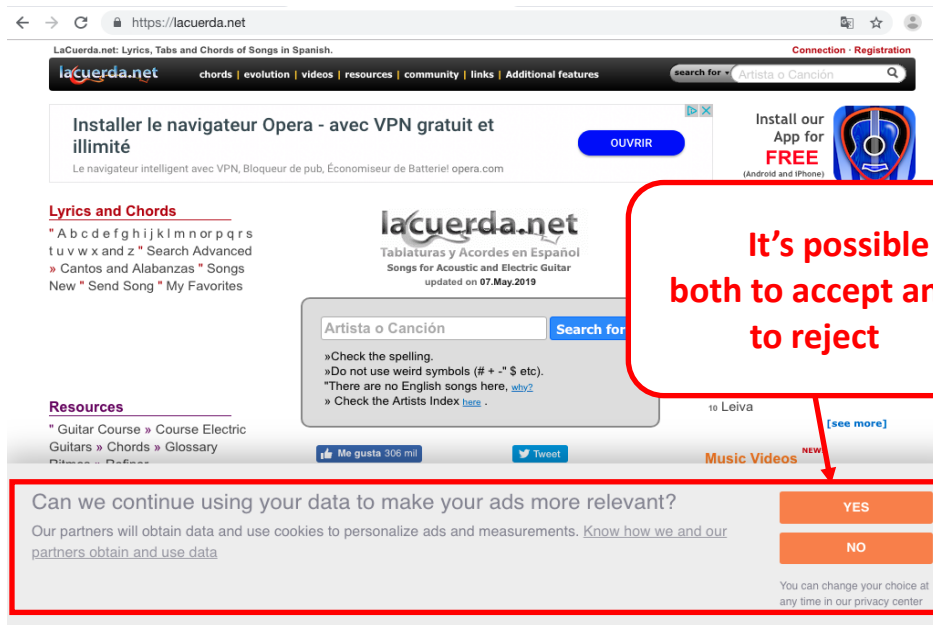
https://lacuerda.net

LaCuerda.net: Lyrics, Tabs and Chords of Songs in Spanish.

Connection · Registration

lacuerda.net chords | evolution | videos | resources | community | links | Additional features search for Artista o Canción

Installer le navigateur Opera - avec VPN gratuit et illimité

Le navigateur intelligent avec VPN, Bloqueur de pub, Économiseur de Batterie! opera.com

OUVRIR

Install our App for FREE (Android and iPhone)

Lyrics and Chords

" A b c d e f g h i j k l m n o r p q r s t u v w x and z " Search Advanced » Cantos and Alabanzas " Songs New " Send Song " My Favorites

lacuerda.net
Tablaturas y Acordes en Español
Songs for Acoustic and Electric Guitar
updated on 07.May.2019

It's possible both to accept and to reject

Artista o Canción Search for

»Check the spelling.
»Do not use weird symbols (# + -" $ etc).
"There are no English songs here, why?
» Check the Artists Index here .

10 Leiva

[see more]

Resources

" Guitar Course » Course Electric Guitars » Chords » Glossary

Me gusta 306 mil

Tweet

Music Videos NEW

Can we continue using your data to make your ads more relevant?

Our partners will obtain data and use cookies to personalize ads and measurements. Know how we and our partners obtain and use data

YES

NO

You can change your choice at any time in our privacy center